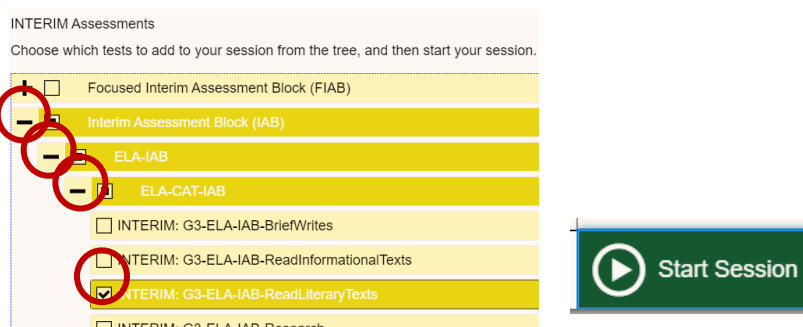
INTERIM Assessments

Choose which tests to add to your session from the tree, and then start your session.

+ Focused Interim Assessment Block (FIAB)

− Interim Assessment Block (IAB)

− ELA-IAB

− ELA-CAT-IAB

INTERIM: G3-ELA-IAB-BriefWrites

INTERIM: G3-ELA-IAB-ReadInformationalTexts

INTERIM: G3-ELA-IAB-ReadLiteraryTexts

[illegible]

Start Session